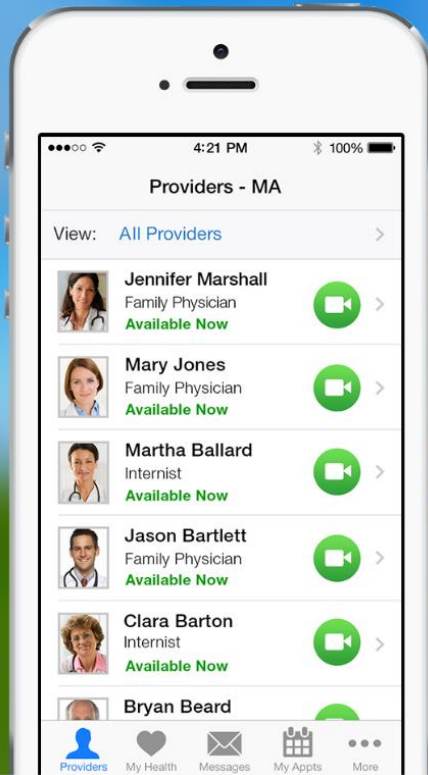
4:21 PM

100%

Providers - MA

View: All Providers

Jennifer Marshall
Family Physician
Available Now

Mary Jones
Family Physician
Available Now

Martha Ballard
Internist
Available Now

Jason Bartlett
Family Physician
Available Now

Clara Barton
Internist
Available Now

Bryan Beard

Providers My Health Messages My Appts More